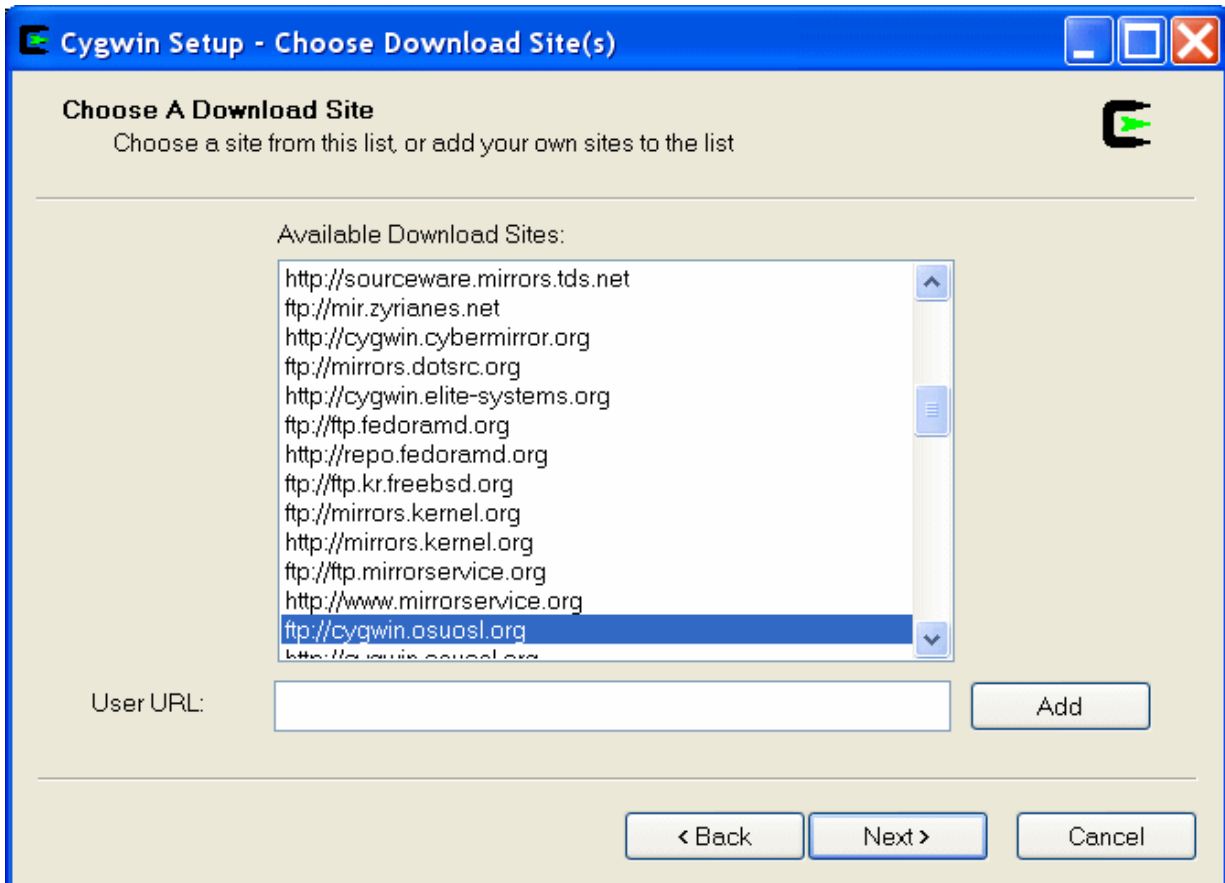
Cygwin Setup - Choose Download Site(s)

Choose A Download Site
Choose a site from this list, or add your own sites to the list

Available Download Sites:

http://sourceware.mirrors.tds.net
ftp://mir.zyrianes.net
http://cygwin.cybermirror.org
ftp://mirrors.dotsrc.org
http://cygwin.elite-systems.org
ftp://ftp.fedoramd.org
http://repo.fedoramd.org
ftp://ftp.kr.freebsd.org
ftp://mirrors.kernel.org
http://mirrors.kernel.org
ftp://ftp.mirrorservice.org
http://www.mirrorservice.org
ftp://cygwin.osuosl.org
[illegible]

User URL:

Add

< Back

Next >

Cancel